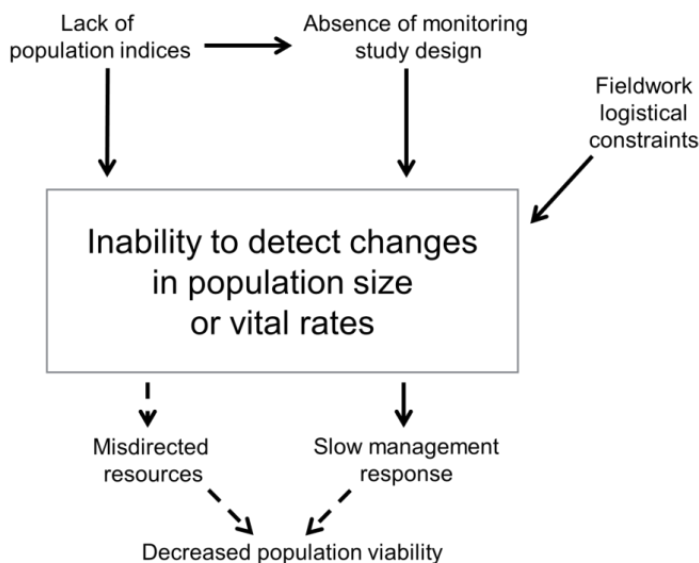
Lack of population indices

Absence of monitoring study design

Fieldwork logistical constraints

Inability to detect changes in population size or vital rates

Misdirected resources

Slow management response

Decreased population viability